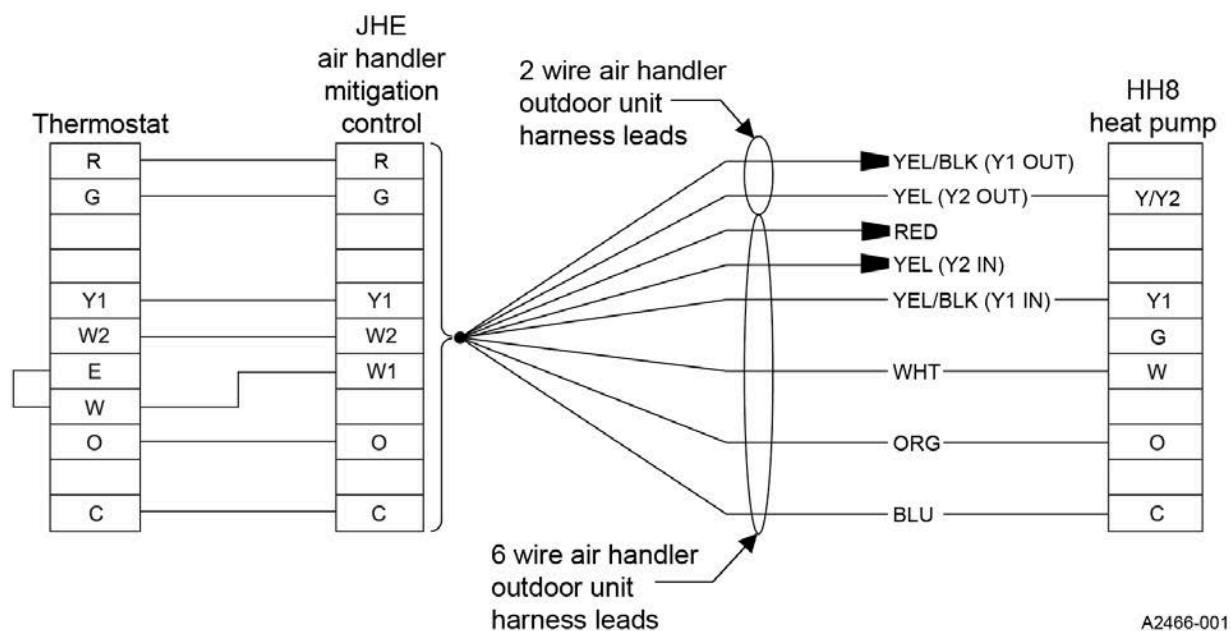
Thermostat

| R |
|---|
| G |
| |
| |
| Y1 |
| W2 |
| E |
| W |
| O |
| |
| C |

JHE air handler mitigation control

| R |
|---|
| G |
| |
| |
| Y1 |
| W2 |
| W1 |
| |
| O |
| |
| C |

2 wire air handler outdoor unit harness leads

YEL/BLK (Y1 OUT)
YEL (Y2 OUT)
RED
YEL (Y2 IN)
YEL/BLK (Y1 IN)
WHT
ORG
BLU

6 wire air handler outdoor unit harness leads

HH8 heat pump

| |
|---|
| Y/Y2 |
| |
| |
| Y1 |
| G |
| W |
| O |
| C |

A2466-001